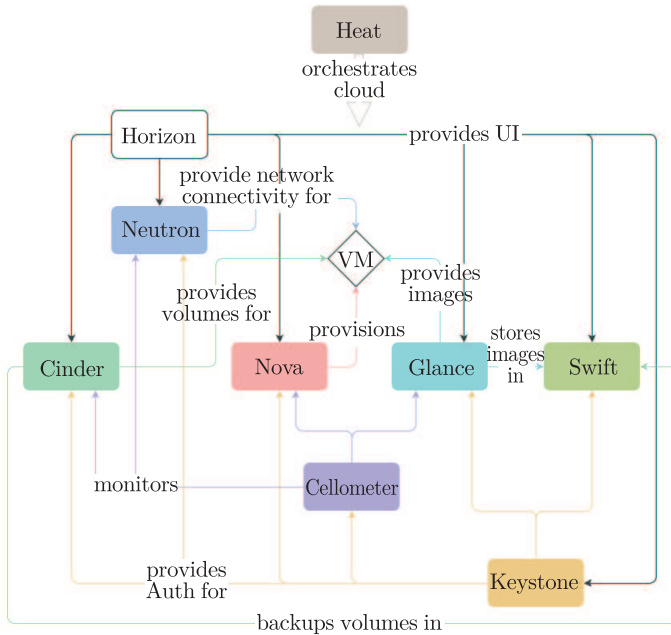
Heat
orchestrates cloud
Horizon
provides UI
provide network connectivity for
Neutron
VM
provides images
provides volumes for
provisions
stores images in
Cinder
Nova
Glance
Swift
monitors
Cellometer
provides Auth for
Keystone
backups volumes in